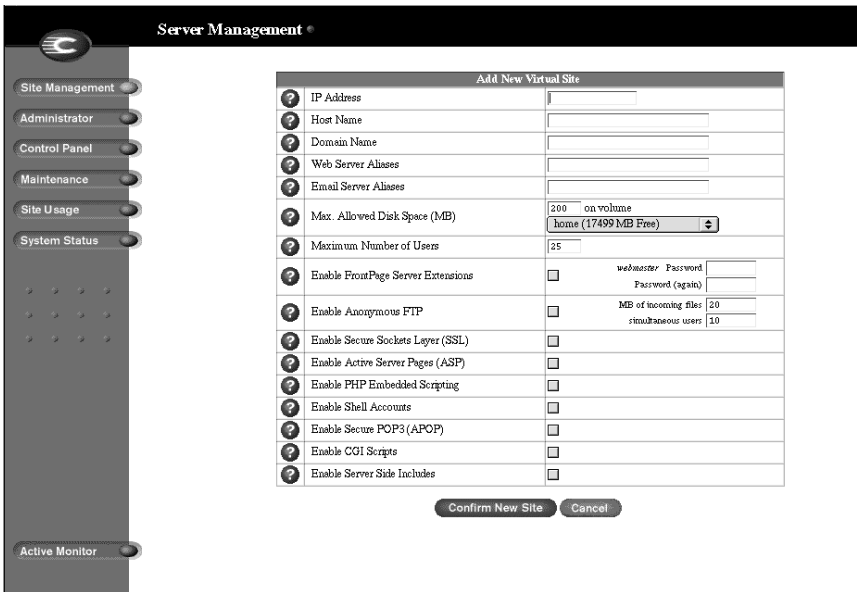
Server Management

Site Management
Administrator
Control Panel
Maintenance
Site Usage
System Status

Add New Virtual Site

| | |
|---|---|
| IP Address | |
| Host Name | |
| Domain Name | |
| Web Server Aliases | |
| Email Server Aliases | |
| Max. Allowed Disk Space (MB) | 200 on volume home (17499 MB Free) |
| Maximum Number of Users | 25 |
| Enable FrontPage Server Extensions | webmaster Password / Password (again) |
| Enable Anonymous FTP | MB of incoming files 20 / simultaneous users 10 |
| Enable Secure Sockets Layer (SSL) | |
| Enable Active Server Pages (ASP) | |
| Enable PHP Embedded Scripting | |
| Enable Shell Accounts | |
| Enable Secure POP3 (APOP) | |
| Enable CGI Scripts | |
| Enable Server Side Includes | |

Confirm New Site
Cancel

Active Monitor